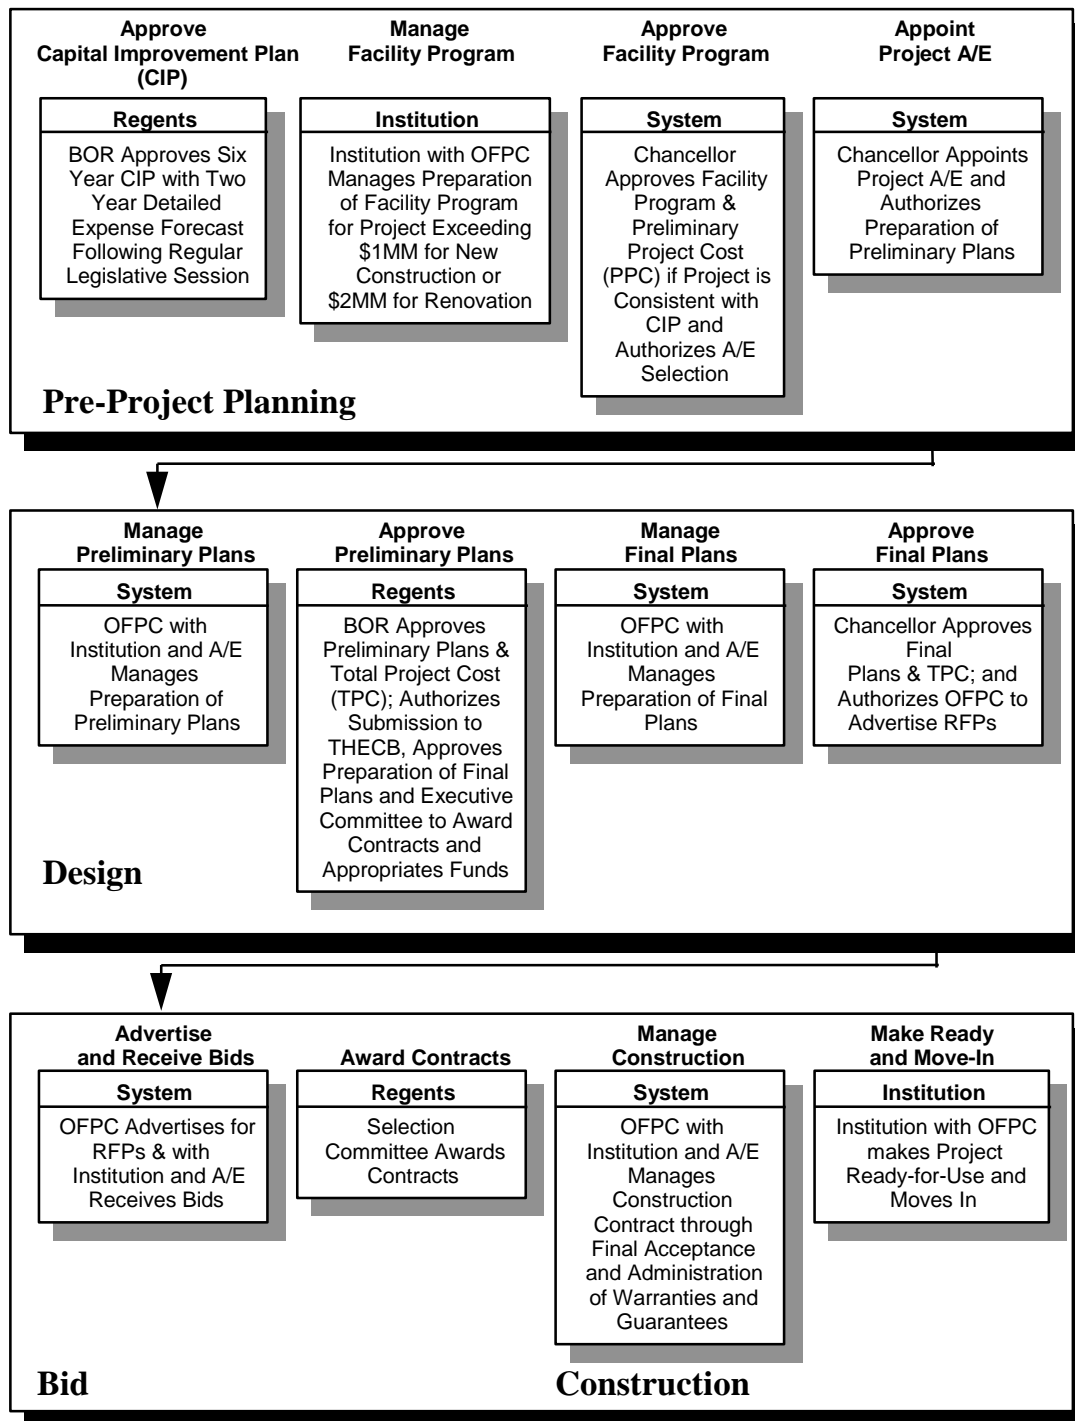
Approve Capital Improvement Plan (CIP)

Regents

BOR Approves Six Year CIP with Two Year Detailed Expense Forecast Following Regular Legislative Session

Manage Facility Program

Institution

Institution with OFPC Manages Preparation of Facility Program for Project Exceeding $1MM for New Construction or $2MM for Renovation

Approve Facility Program

System

Chancellor Approves Facility Program & Preliminary Project Cost (PPC) if Project is Consistent with CIP and Authorizes A/E Selection

Appoint Project A/E

System

Chancellor Appoints Project A/E and Authorizes Preparation of Preliminary Plans

Pre-Project Planning

Manage Preliminary Plans

System

OFPC with Institution and A/E Manages Preparation of Preliminary Plans

Approve Preliminary Plans

Regents

BOR Approves Preliminary Plans & Total Project Cost (TPC); Authorizes Submission to THECB, Approves Preparation of Final Plans and Executive Committee to Award Contracts and Appropriates Funds

Manage Final Plans

System

OFPC with Institution and A/E Manages Preparation of Final Plans

Approve Final Plans

System

Chancellor Approves Final Plans & TPC; and Authorizes OFPC to Advertise RFPs

Design

Advertise and Receive Bids

System

OFPC Advertises for RFPs & with Institution and A/E Receives Bids

Award Contracts

Regents

Selection Committee Awards Contracts

Manage Construction

System

OFPC with Institution and A/E Manages Construction Contract through Final Acceptance and Administration of Warranties and Guarantees

Make Ready and Move-In

Institution

Institution with OFPC makes Project Ready-for-Use and Moves In

Bid

Construction